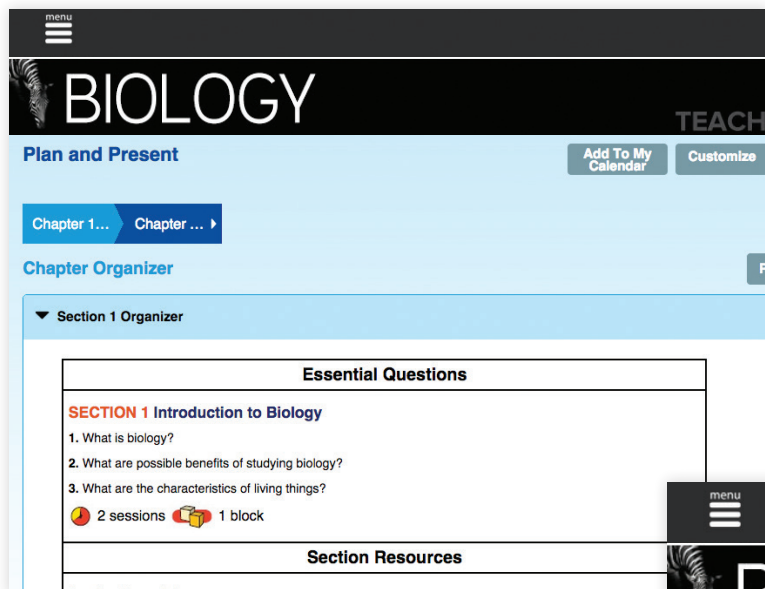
menu

BIOLOGY

TEACH

Plan and Present

Add To My Calendar

Customize

Chapter 1...

Chapter ...

Chapter Organizer

Section 1 Organizer

| Essential Questions |
|---|
| SECTION 1 Introduction to Biology<br>1. What is biology?<br>2. What are possible benefits of studying biology?<br>3. What are the characteristics of living things?<br>2 sessions 1 block |
| Section Resources |

menu